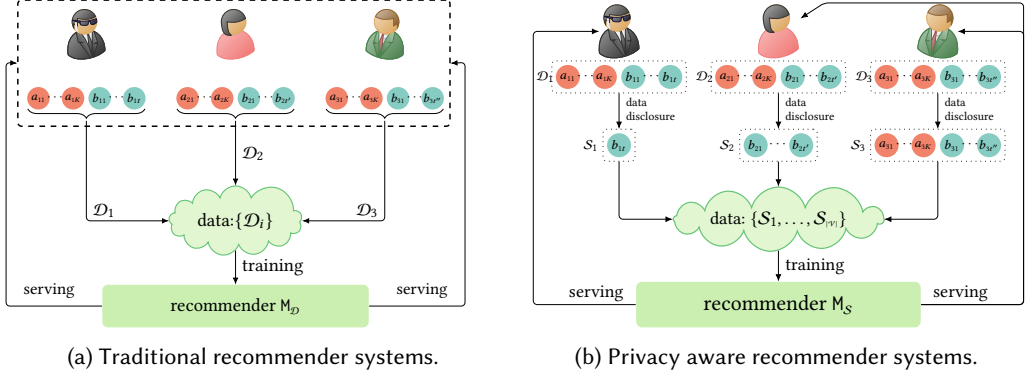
$a_{11}$ $a_{1K}$ $b_{11}$ $b_{1t}$ $a_{21}$ $a_{2K}$ $b_{21}$ $b_{2t'}$ $a_{31}$ $a_{3K}$ $b_{31}$ $b_{3t''}$

$\mathcal{D}_2$

$\mathcal{D}_1$

$\mathcal{D}_3$

data:$\{\mathcal{D}_i\}$

training

serving

serving

recommender $\mathsf{M}_{\mathcal{D}}$

(a) Traditional recommender systems.

$\mathcal{D}_1$ $a_{11}$ $a_{1K}$ $b_{11}$ $b_{1t}$

$\mathcal{D}_2$ $a_{21}$ $a_{2K}$ $b_{21}$ $b_{2t'}$

$\mathcal{D}_3$ $a_{31}$ $a_{3K}$ $b_{31}$ $b_{3t''}$

data disclosure

data disclosure

data disclosure

$\mathcal{S}_1$ $b_{1t}$

$\mathcal{S}_2$ $b_{21}$ $b_{2t'}$

$\mathcal{S}_3$ $a_{31}$ $a_{3K}$ $b_{31}$ $b_{3t''}$

data: $\{\mathcal{S}_1, \ldots, \mathcal{S}_{|\mathcal{U}|}\}$

training

serving

serving

recommender $\mathsf{M}_{\mathcal{S}}$

(b) Privacy aware recommender systems.